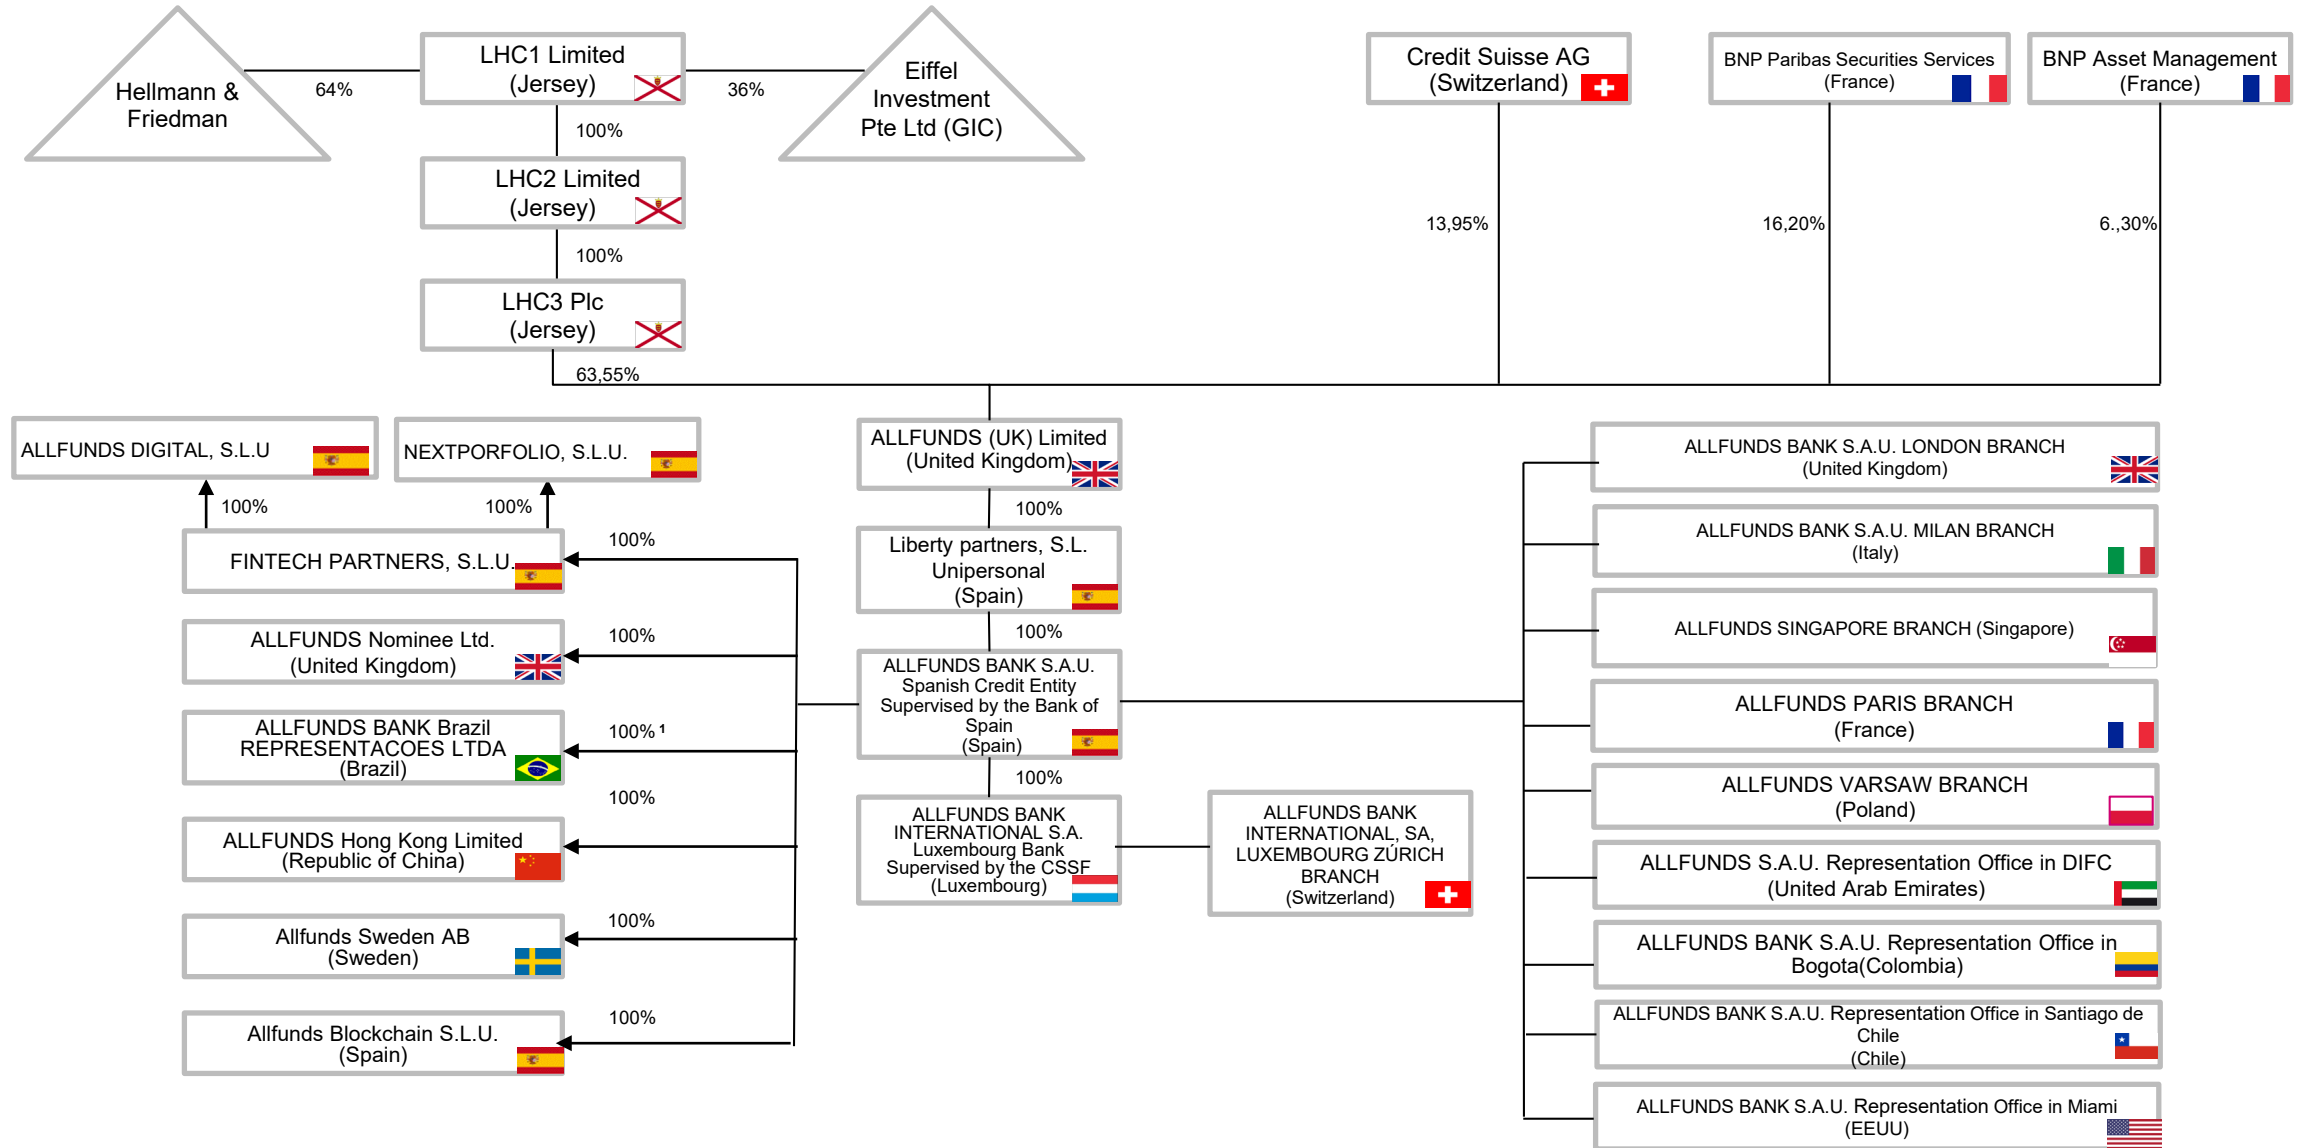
Hellmann & Friedman

64%

LHC1 Limited (Jersey)

36%

Eiffel Investment Pte Ltd (GIC)

Credit Suisse AG (Switzerland)

BNP Paribas Securities Services (France)

BNP Asset Management (France)

100%

LHC2 Limited (Jersey)

100%

LHC3 Plc (Jersey)

13,95%

16,20%

6.,30%

63,55%

ALLFUNDS DIGITAL, S.L.U

NEXTPORFOLIO, S.L.U.

ALLFUNDS (UK) Limited (United Kingdom)

100%

100%

100%

FINTECH PARTNERS, S.L.U.

100%

Liberty partners, S.L. Unipersonal (Spain)

100%

ALLFUNDS Nominee Ltd. (United Kingdom)

100%

ALLFUNDS BANK S.A.U. Spanish Credit Entity Supervised by the Bank of Spain (Spain)

ALLFUNDS BANK Brazil REPRESENTACOES LTDA (Brazil)

100% ¹

100%

100%

ALLFUNDS Hong Kong Limited (Republic of China)

ALLFUNDS BANK INTERNATIONAL S.A. Luxembourg Bank Supervised by the CSSF (Luxembourg)

ALLFUNDS BANK INTERNATIONAL, SA, LUXEMBOURG ZÚRICH BRANCH (Switzerland)

100%

Allfunds Sweden AB (Sweden)

100%

Allfunds Blockchain S.L.U. (Spain)

ALLFUNDS BANK S.A.U. LONDON BRANCH (United Kingdom)

ALLFUNDS BANK S.A.U. MILAN BRANCH (Italy)

ALLFUNDS SINGAPORE BRANCH (Singapore)

ALLFUNDS PARIS BRANCH (France)

ALLFUNDS VARSAW BRANCH (Poland)

ALLFUNDS S.A.U. Representation Office in DIFC (United Arab Emirates)

ALLFUNDS BANK S.A.U. Representation Office in Bogota(Colombia)

ALLFUNDS BANK S.A.U. Representation Office in Santiago de Chile (Chile)

ALLFUNDS BANK S.A.U. Representation Office in Miami (EEUU)